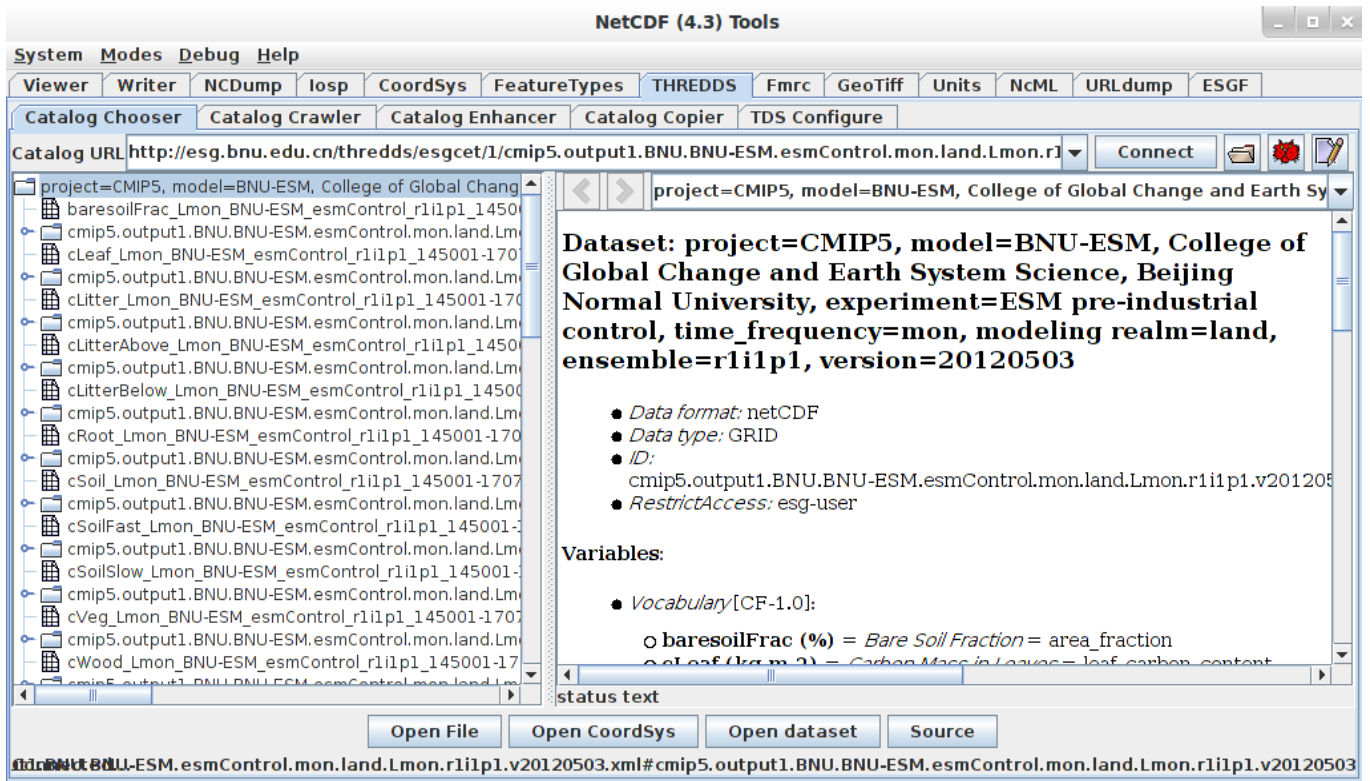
NetCDF (4.3) Tools

System Modes Debug Help

Viewer | Writer | NCDump | Iosp | CoordSys | FeatureTypes | THREDDS | Fmrc | GeoTiff | Units | NcML | URLdump | ESGF

Catalog Chooser | Catalog Crawler | Catalog Enhancer | Catalog Copier | TDS Configure

Catalog URL http://esg.bnu.edu.cn/thredds/esgcet/1/cmip5.output1.BNU.BNU-ESM.esmControl.mon.land.Lmon.r1 Connect

project=CMIP5, model=BNU-ESM, College of Global Chang
baresoilFrac_Lmon_BNU-ESM_esmControl_r1i1p1_1450
cmip5.output1.BNU.BNU-ESM.esmControl.mon.land.Lm
cLeaf_Lmon_BNU-ESM_esmControl_r1i1p1_145001-1707
cmip5.output1.BNU.BNU-ESM.esmControl.mon.land.Lm
cLitter_Lmon_BNU-ESM_esmControl_r1i1p1_145001-170
cmip5.output1.BNU.BNU-ESM.esmControl.mon.land.Lm
cLitterAbove_Lmon_BNU-ESM_esmControl_r1i1p1_1450
cmip5.output1.BNU.BNU-ESM.esmControl.mon.land.Lm
cLitterBelow_Lmon_BNU-ESM_esmControl_r1i1p1_1450
cmip5.output1.BNU.BNU-ESM.esmControl.mon.land.Lm
cRoot_Lmon_BNU-ESM_esmControl_r1i1p1_145001-170
cmip5.output1.BNU.BNU-ESM.esmControl.mon.land.Lm
cSoil_Lmon_BNU-ESM_esmControl_r1i1p1_145001-1707
cmip5.output1.BNU.BNU-ESM.esmControl.mon.land.Lm
cSoilFast_Lmon_BNU-ESM_esmControl_r1i1p1_145001-
cmip5.output1.BNU.BNU-ESM.esmControl.mon.land.Lm
cSoilSlow_Lmon_BNU-ESM_esmControl_r1i1p1_145001-
cmip5.output1.BNU.BNU-ESM.esmControl.mon.land.Lm
cVeg_Lmon_BNU-ESM_esmControl_r1i1p1_145001-1707
cmip5.output1.BNU.BNU-ESM.esmControl.mon.land.Lm
cWood_Lmon_BNU-ESM_esmControl_r1i1p1_145001-17

project=CMIP5, model=BNU-ESM, College of Global Change and Earth Sy

Dataset: project=CMIP5, model=BNU-ESM, College of Global Change and Earth System Science, Beijing Normal University, experiment=ESM pre-industrial control, time_frequency=mon, modeling realm=land, ensemble=r1i1p1, version=20120503

• Data format: netCDF
• Data type: GRID
• ID: cmip5.output1.BNU.BNU-ESM.esmControl.mon.land.Lmon.r1i1p1.v201205
• RestrictAccess: esg-user

Variables:

• Vocabulary [CF-1.0]:

○ baresoilFrac (%) = Bare Soil Fraction = area_fraction
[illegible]

status text

Open File | Open CoordSys | Open dataset | Source

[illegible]U-ESM.esmControl.mon.land.Lmon.r1i1p1.v20120503.xml#cmip5.output1.BNU.BNU-ESM.esmControl.mon.land.Lmon.r1i1p1.v20120503